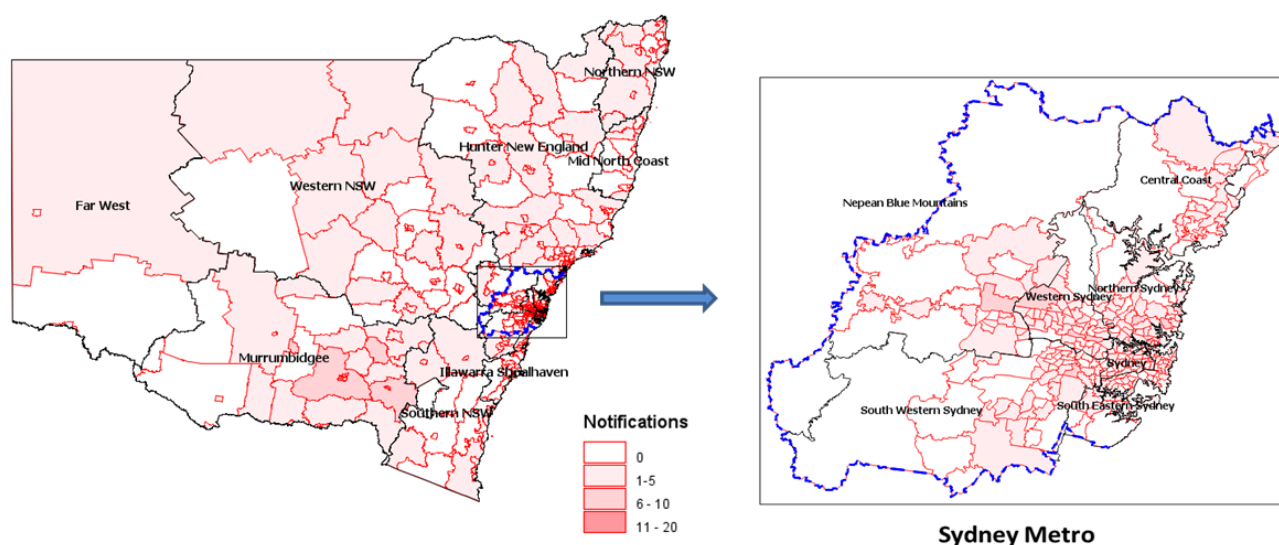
Northern NSW
Hunter New England
Mid North Coast
Western NSW
Far West
Murrumbidgee
Illawarra Shoalhaven
Southern NSW

Notifications
0
1-5
6 - 10
11 - 20

Central Coast
Nepean Blue Mountains
Western Sydney
Northern Sydney
Sydney
South Western Sydney
South Eastern Sydney

Sydney Metro